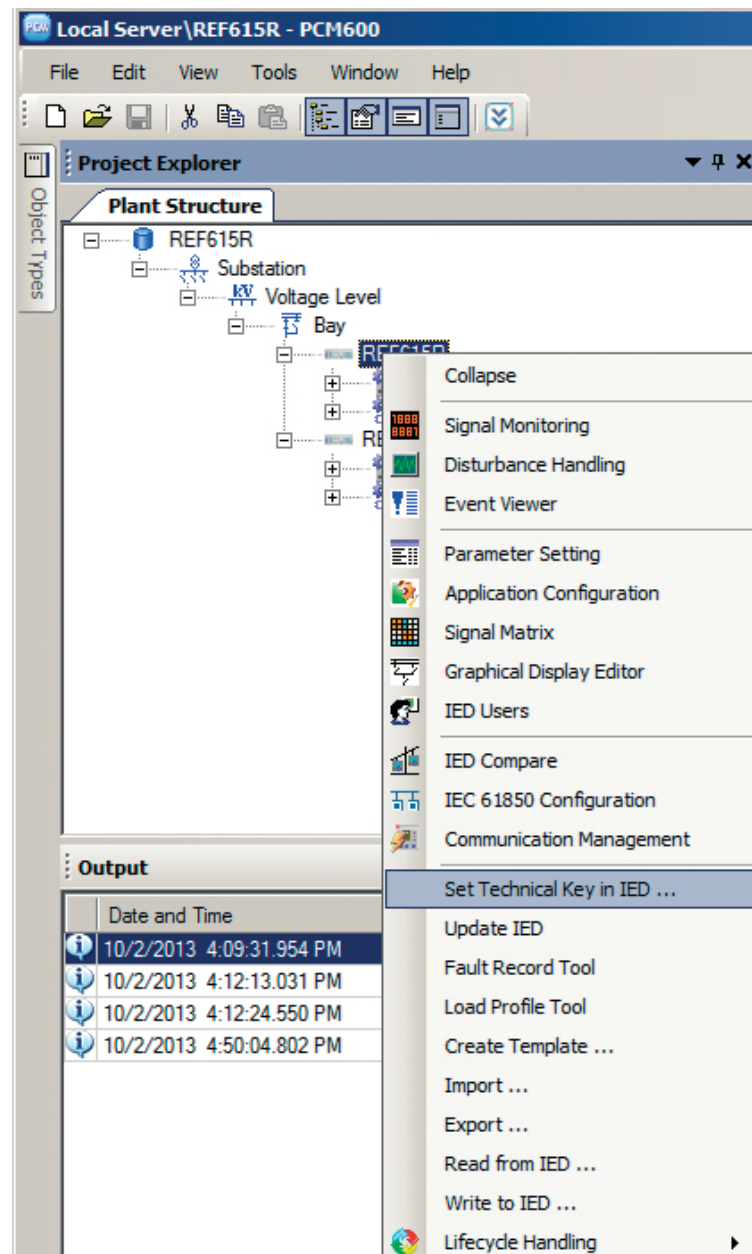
Local Server\REF615R - PCM600

File Edit View Tools Window Help

Object Types

Project Explorer

Plant Structure

REF615R
Substation
Voltage Level
Bay
REF615R
RE

Collapse
Signal Monitoring
Disturbance Handling
Event Viewer
Parameter Setting
Application Configuration
Signal Matrix
Graphical Display Editor
IED Users
IED Compare
IEC 61850 Configuration
Communication Management
Set Technical Key in IED ...
Update IED
Fault Record Tool
Load Profile Tool
Create Template ...
Import ...
Export ...
Read from IED ...
Write to IED ...
Lifecycle Handling

Output

| Date and Time |
|---|
| 10/2/2013 4:09:31.954 PM |
| 10/2/2013 4:12:13.031 PM |
| 10/2/2013 4:12:24.550 PM |
| 10/2/2013 4:50:04.802 PM |